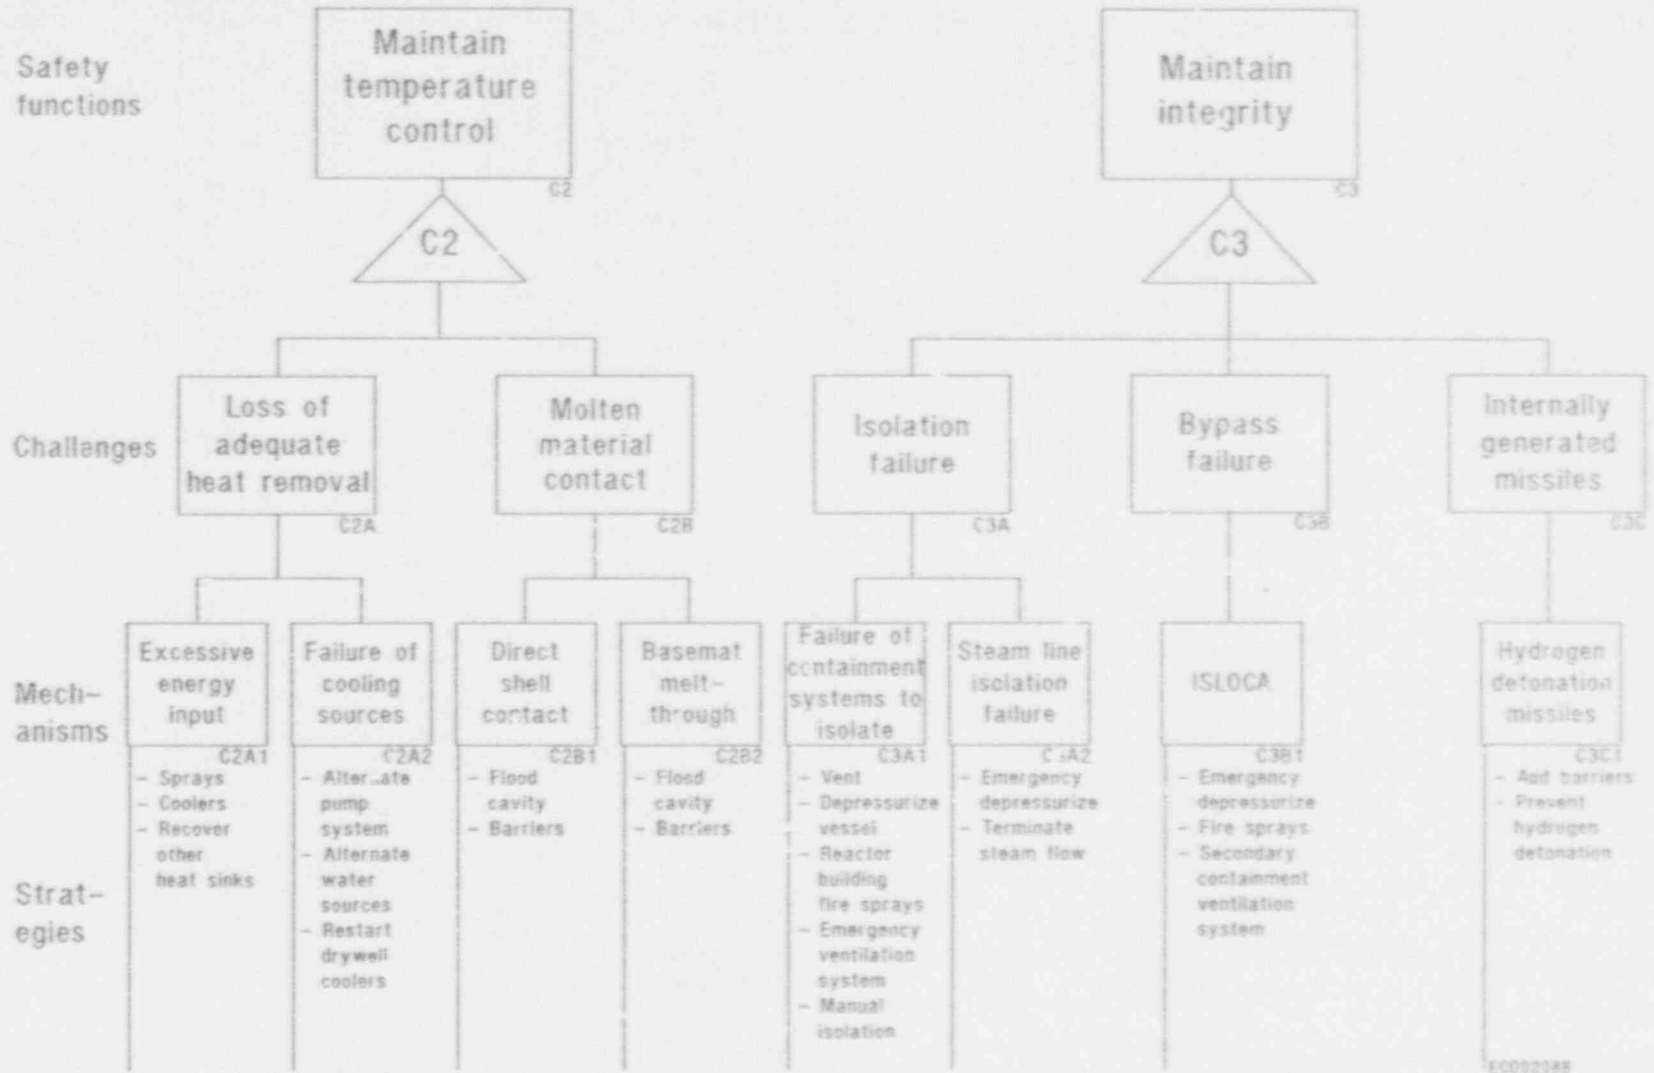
Safety functions

Maintain temperature control
C2

C2

Maintain integrity
C3

C3

Challanges

Loss of adequate heat removal
C2A

Molten material contact
C2B

Isolation failure
C3A

Bypass failure
C3B

Internally generated missiles
C3C

Mech-anisms

Excessive energy input
C2A1

Failure of cooling sources
C2A2

Direct shell contact
C2B1

Basemat melt-through
C2B2

Failure of containment systems to isolate
C3A1

Steam line isolation failure
C3A2

ISLOCA
C3B1

Hydrogen detonation missiles
C3C1

Strat-egies

- Sprays
- Coolers
- Recover other heat sinks

- Alternate pump system
- Alternate water sources
- Restart drywell coolers

- Flood cavity
- Barriers

- Flood cavity
- Barriers

- Vent
- Depressurize vessel
- Reactor building fire sprays
- Emergency ventilation system
- Manual isolation

- Emergency depressurize
- Terminate steam flow

- Emergency depressurize
- Fire sprays
- Secondary containment ventilation system

- Add barriers
- Prevent hydrogen detonation

EC002048